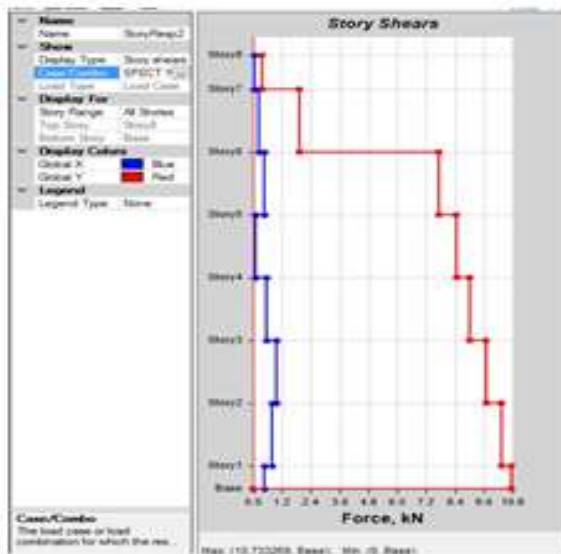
Name
Name StoryResp2
Show
Display Type Story shears
Case/Combo SPECT
Load Type Load Case
Display For
Story Range All Stories
Top Story Story8
Bottom Story Base
Display Colors
Global X Blue
Global Y Red
Legend
Legend Type None

Case/Combo
The load case or load combination for which the res...

Story Shears

Story8
Story7
Story6
Story5
Story4
Story3
Story2
Story1
Base

0.0 1.2 2.4 3.6 4.8 6.0 7.2 8.4 9.6 10.8

Force, kN

Max: (10.733269, Base); Min: (0, Base)